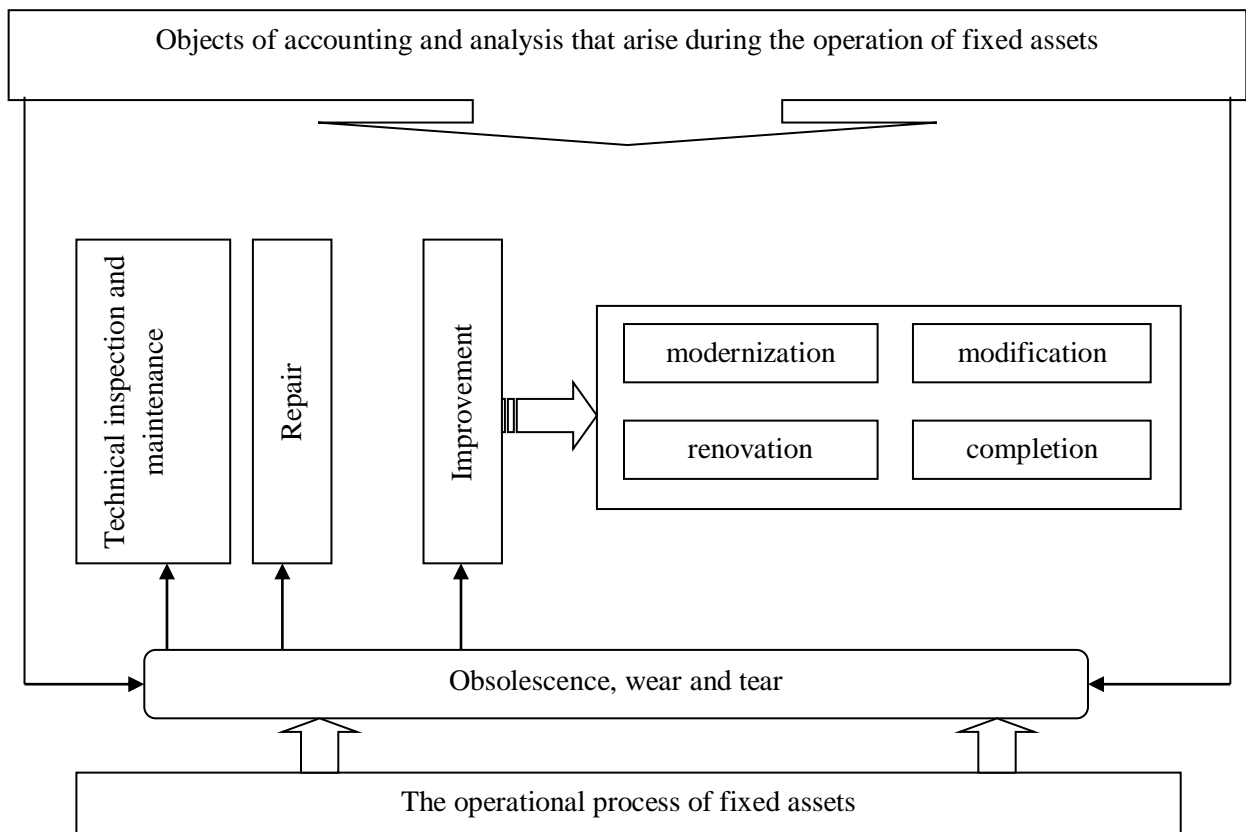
Objects of accounting and analysis that arise during the operation of fixed assets

Technical inspection and maintenance

Repair

Improvement

modernization

modification

renovation

completion

Obsolescence, wear and tear

The operational process of fixed assets